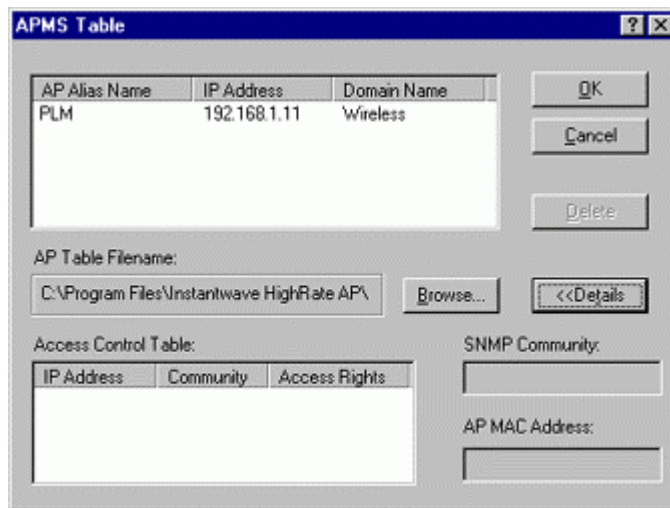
APMS Table

?

| AP Alias Name | IP Address | Domain Name |
|---|---|---|
| PLM | 192.168.1.11 | Wireless |

OK

Cancel

Delete

AP Table Filename:

C:\Program Files\Instantwave HighRate AP\

Browse...

<<Details

Access Control Table:

| IP Address | Community | Access Rights |
|---|---|---|

SNMP Community:

AP MAC Address: